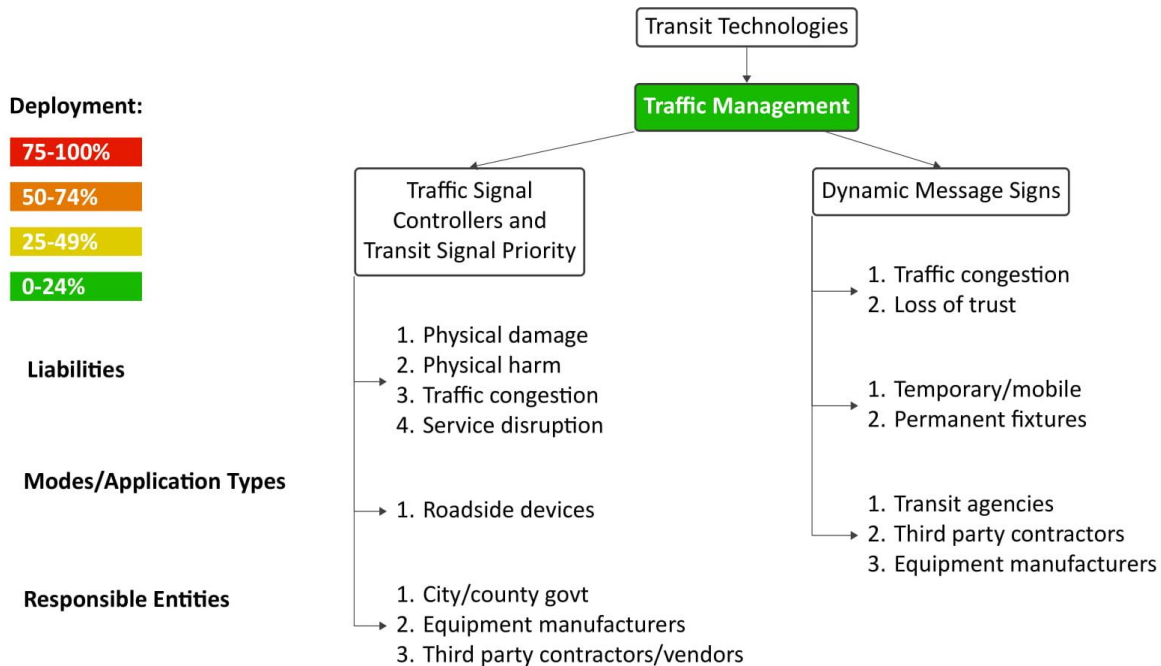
Transit Technologies

Traffic Management

Deployment:

75-100%

50-74%

25-49%

0-24%

Traffic Signal Controllers and Transit Signal Priority

Dynamic Message Signs

Liabilities

Modes/Application Types

Responsible Entities

1. Physical damage
2. Physical harm
3. Traffic congestion
4. Service disruption

1. Roadside devices

1. City/county govt
2. Equipment manufacturers
3. Third party contractors/vendors

1. Traffic congestion
2. Loss of trust

1. Temporary/mobile
2. Permanent fixtures

1. Transit agencies
2. Third party contractors
3. Equipment manufacturers